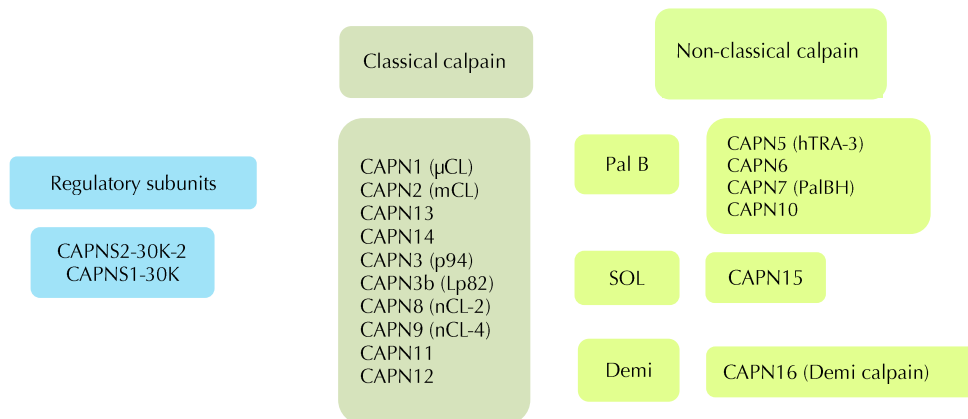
Regulatory subunits

CAPNS2-30K-2
CAPNS1-30K

Classical calpain

CAPN1 (μCL)
CAPN2 (mCL)
CAPN13
CAPN14
CAPN3 (p94)
CAPN3b (Lp82)
CAPN8 (nCL-2)
CAPN9 (nCL-4)
CAPN11
CAPN12

Non-classical calpain

Pal B

CAPN5 (hTRA-3)
CAPN6
CAPN7 (PalBH)
CAPN10

SOL

CAPN15

Demi

CAPN16 (Demi calpain)